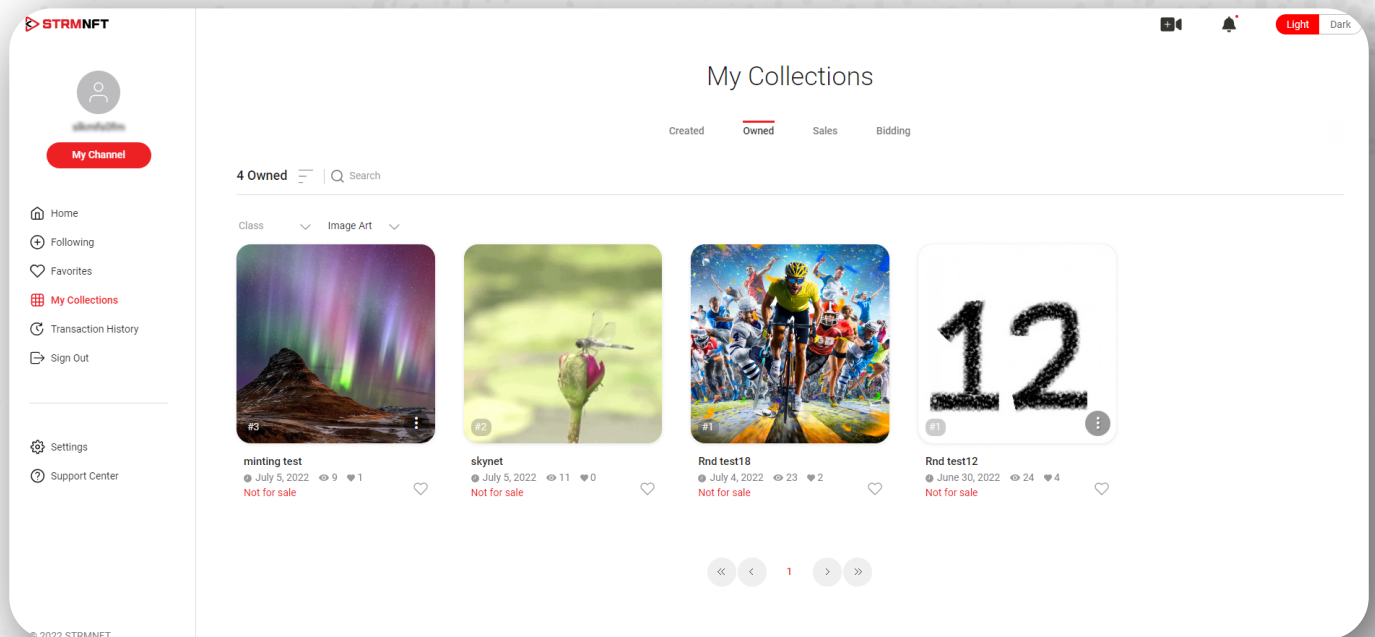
STRMNFT

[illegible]

My Channel

Home
Following
Favorites
My Collections
Transaction History
Sign Out

Settings
Support Center

© 2022 STRMNFT

Light Dark

My Collections

Created Owned Sales Bidding

4 Owned Search

Class Image Art

#3
minting test
July 5, 2022 9 1
Not for sale

#2
skynet
July 5, 2022 11 0
Not for sale

#1
Rnd test18
July 4, 2022 23 2
Not for sale

12
#1
Rnd test12
June 30, 2022 24 4
Not for sale

1